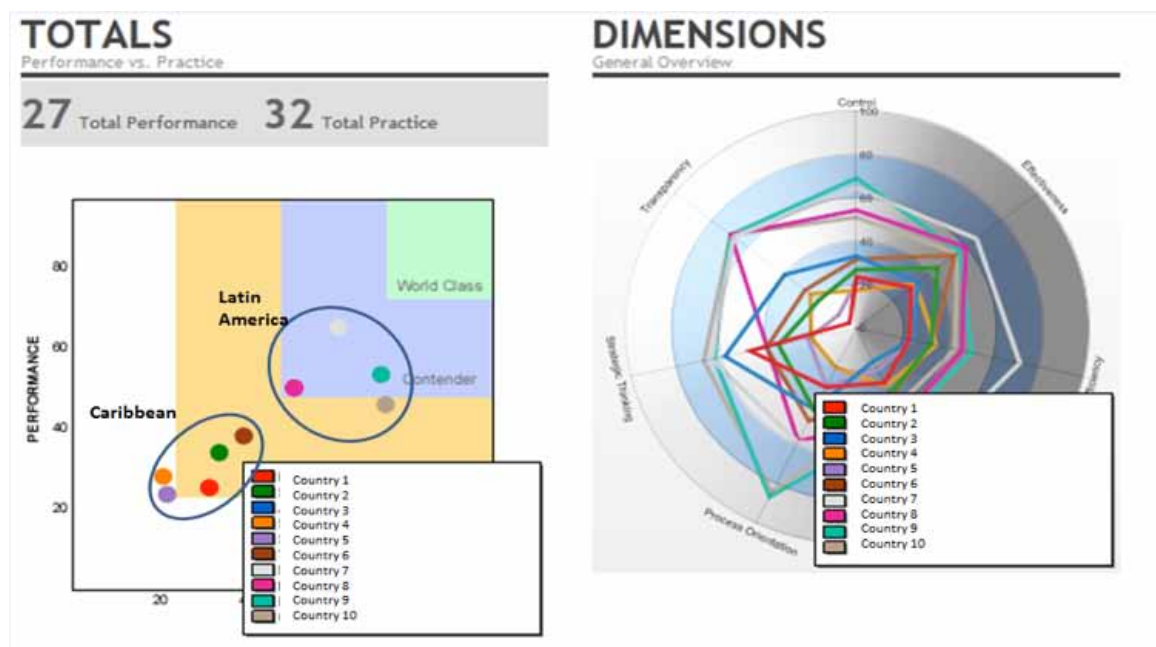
TOTALS
Performance vs. Practice

27 Total Performance 32 Total Practice

PERFORMANCE
80
60
40
20
20
4

World Class
Latin America
Contender
Caribbean

Country 1
Country 2
Country 3
Country 4
Country 5
Country 6
Country 7
Country 8
Country 9
Country 10

DIMENSIONS
General Overview

Control
100
80
60
40
20
Effectiveness
Transparency
Strategic Thinking
Process Orientation
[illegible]ency

Country 1
Country 2
Country 3
Country 4
Country 5
Country 6
Country 7
Country 8
Country 9
Country 10